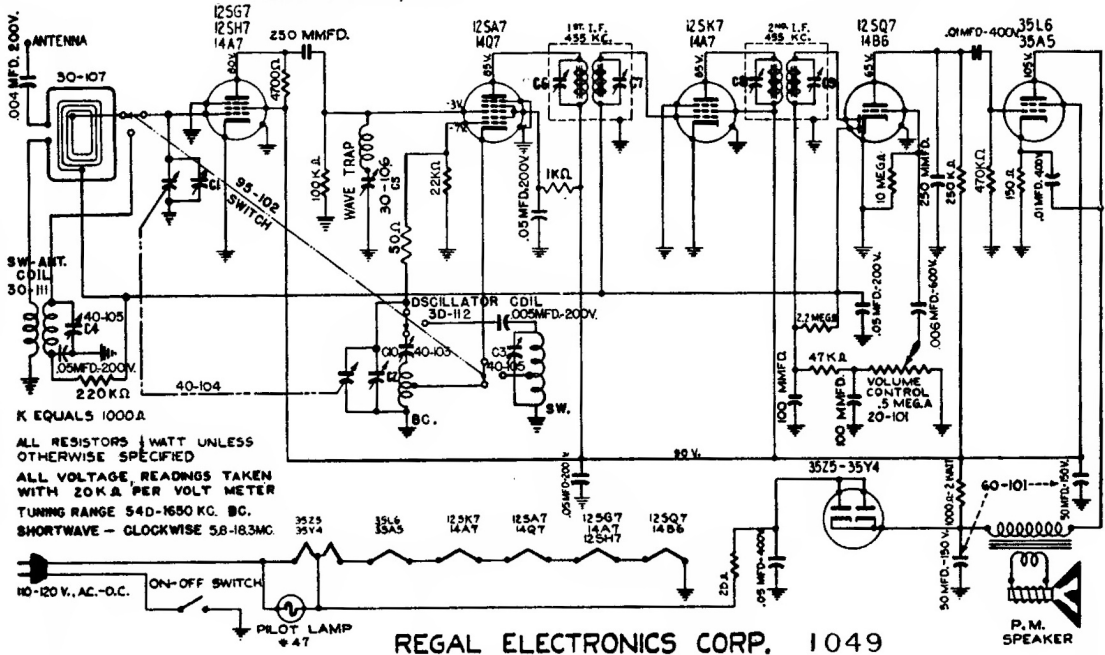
.004 MFD. 200V.
ANTENNA
30-107
12SG7
12SH7
14A7
62V.
470Ω
250 MMFD.
12SA7
14Q7
65V.
-3V.
-7V.
1ST. I.F.
455 KC.
C6
C7
12SK7
14A7
65V.
2ND. I.F.
455 KC.
C8
C9
12SQ7
14B6
65V.
.01MFD-400V.
35L6
35A5
105V.
C1
95-102
SWITCH
100KΩ
WAVE TRAP
30-106
C5
22KΩ
.05MFD.200V.
1KΩ
10 MEGA
250 MMFD.
250KΩ
470KΩ
150Ω
.01MFD.400V.
SW-ANT.
COIL
30-111
40-105
C4
.05MFD.-200V.
220KΩ
50Ω
OSCILLATOR COIL
30-112
.005MFD-200V.
C10
40-103
C2
C3
40-105
BC.
SW.
2.2 MEGA
.05MFD.-200V.
.006 MFD.-600V.
47KΩ
100 MMFD.
100 MMFD.
VOLUME
CONTROL
.5 MEG.A
20-101
40-104
K EQUALS 1000Ω
ALL RESISTORS ½ WATT UNLESS OTHERWISE SPECIFIED
ALL VOLTAGE READINGS TAKEN WITH 20KΩ PER VOLT METER
TUNING RANGE 540-1650 KC. BC.
SHORTWAVE - CLOCKWISE 5.8-18.3MC.
90 V.
.05MFD-200V.
35Z5-35Y4
1000Ω-2 WATT
60-101
50 MFD.-150V.
35Z5
35Y4
35L6
35A5
12SK7
14A7
12SA7
14Q7
12SG7
14A7
12SH7
12SQ7
14B6
20Ω
.05 MFD.-400V.
50 MFD.-150 V.
110-120 V., AC.-D.C.
ON-OFF SWITCH
PILOT LAMP
#47
REGAL ELECTRONICS CORP. 1049
P.M.
SPEAKER